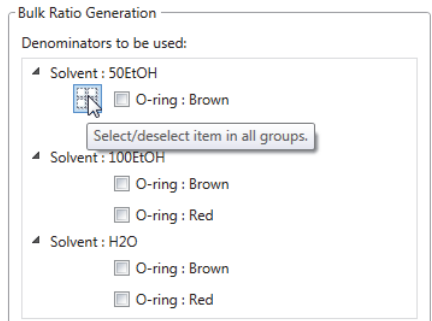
Bulk Ratio Generation

Denominators to be used:

Solvent : 50EtOH

O-ring : Brown

Select/deselect item in all groups.

Solvent : 100EtOH

O-ring : Brown

O-ring : Red

Solvent : H2O

O-ring : Brown

O-ring : Red